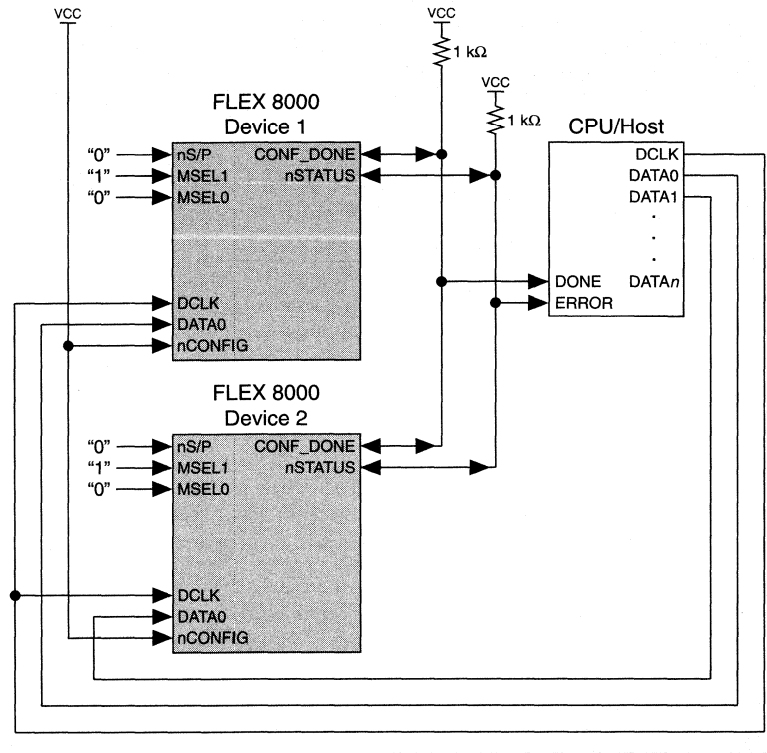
VCC

VCC

1 kΩ

VCC

1 kΩ

FLEX 8000
Device 1

"0" nS/P
"1" MSEL1
"0" MSEL0

CONF_DONE
nSTATUS

DCLK
DATA0
nCONFIG

CPU/Host

DCLK
DATA0
DATA1
.
.
.
DONE DATA$n$
ERROR

FLEX 8000
Device 2

"0" nS/P
"1" MSEL1
"0" MSEL0

CONF_DONE
nSTATUS

DCLK
DATA0
nCONFIG